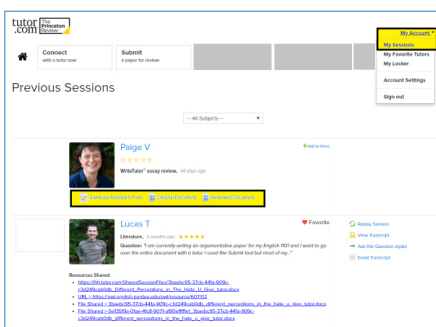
tutor.com The Princeton Review

Connect with a tutor now

Submit a paper for review

My Account

My Sessions

My Favorite Tutors

My Locker

Account Settings

Sign out

Previous Sessions

-- All Subjects --

Paige V

+ Add to favs

WriteTutor™ essay review, 44 days ago

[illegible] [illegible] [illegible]

Lucas T

Favorite

Literature, 6 months ago

Question: "I am currently writing an argumentative paper for my English 101 and I want to go over the entire document with a tutor. I used the Submit tool but most of my..."

Replay Session

View Transcript

Ask this Question Again

Email Transcript

Resources Shared

https://tfs.tutor.com/SharedSessionFiles/3baebc95-37cb-44fa-909c-c3d249cab0db_Different_Perceptions_In_The_Hate_U_Give_tutor.docx

URL - https://owl.english.purdue.edu/owl/resource/607/02

File Shared - 3baebc95-37cb-44fa-909c-c3d249cab0db_different_perceptions_in_the_hate_u_give_tutor.docx

File Shared - 0e1355fe-01ae-4fc8-9071-af80e1fffef_3baebc95-37cb-44fa-909c-c3d249cab0db_different_perceptions_in_the_hate_u_give_tutor.docx